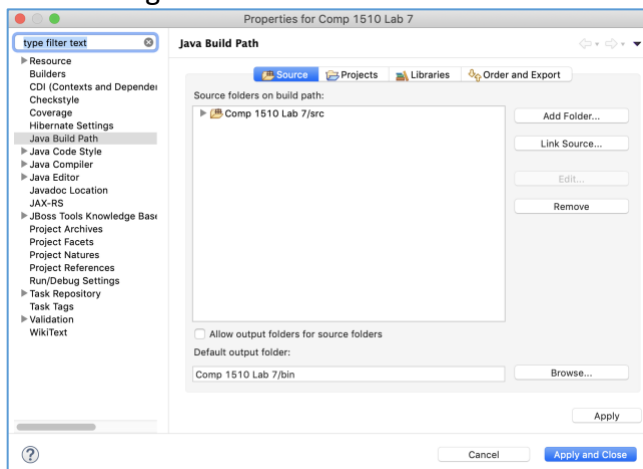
Properties for Comp 1510 Lab 7

type filter text

Resource
Builders
CDI (Contexts and Depende
Checkstyle
Coverage
Hibernate Settings
Java Build Path
Java Code Style
Java Compiler
Java Editor
Javadoc Location
JAX-RS
JBoss Tools Knowledge Base
Project Archives
Project Facets
Project Natures
Project References
Run/Debug Settings
Task Repository
Task Tags
Validation
WikiText

Java Build Path

Source | Projects | Libraries | Order and Export

Source folders on build path:

Comp 1510 Lab 7/src

Add Folder...
Link Source...
Edit...
Remove

Allow output folders for source folders

Default output folder:

Comp 1510 Lab 7/bin

Browse...

Apply

Cancel
Apply and Close